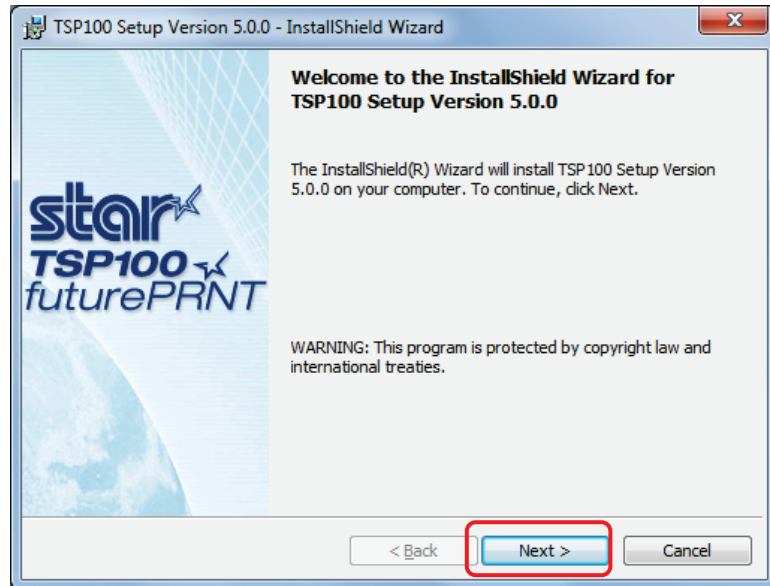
TSP100 Setup Version 5.0.0 - InstallShield Wizard

star
TSP100
futurePRNT

Welcome to the InstallShield Wizard for TSP100 Setup Version 5.0.0

The InstallShield(R) Wizard will install TSP100 Setup Version 5.0.0 on your computer. To continue, click Next.

WARNING: This program is protected by copyright law and international treaties.

< Back
Next >
Cancel